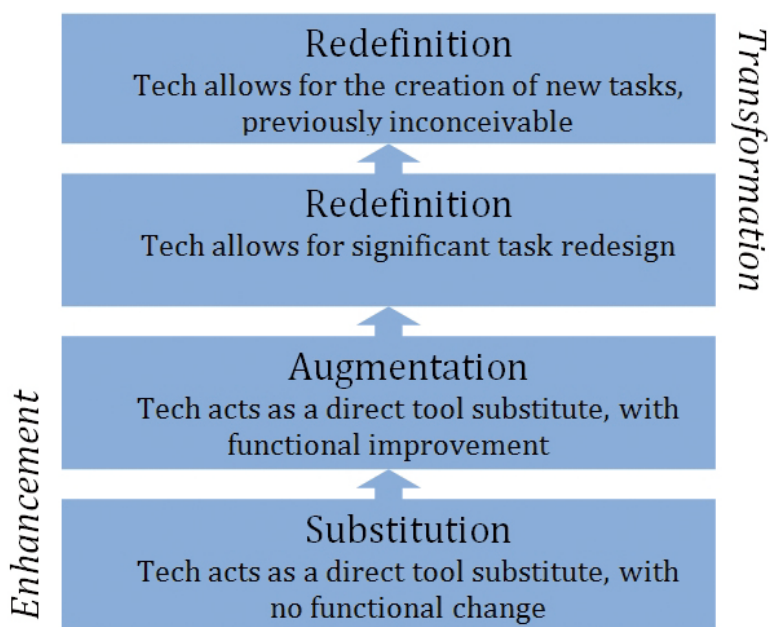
Redefinition
Tech allows for the creation of new tasks, previously inconceivable

Redefinition
Tech allows for significant task redesign

Augmentation
Tech acts as a direct tool substitute, with functional improvement

Substitution
Tech acts as a direct tool substitute, with no functional change

Transformation

Enhancement